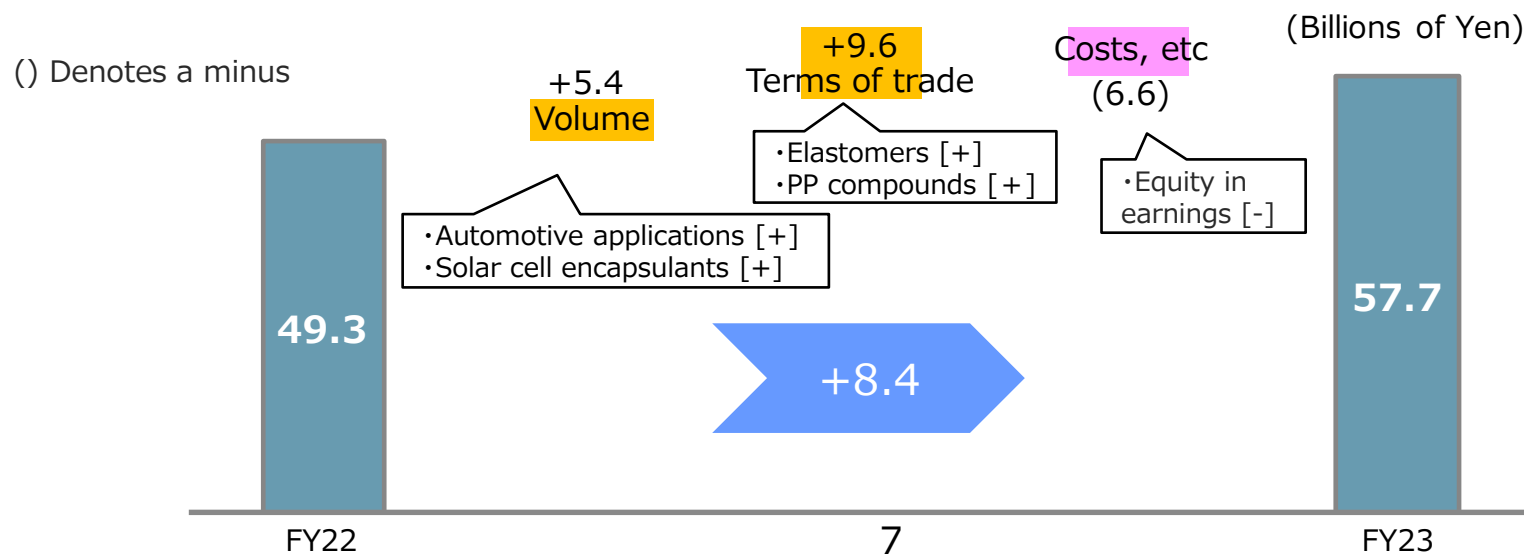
() Denotes a minus

(Billions of Yen)

+5.4
Volume

+9.6
Terms of trade

Costs, etc
(6.6)

・Elastomers [+]
・PP compounds [+]

・Automotive applications [+]
・Solar cell encapsulants [+]

・Equity in earnings [-]

49.3

+8.4

57.7

FY22

7

FY23